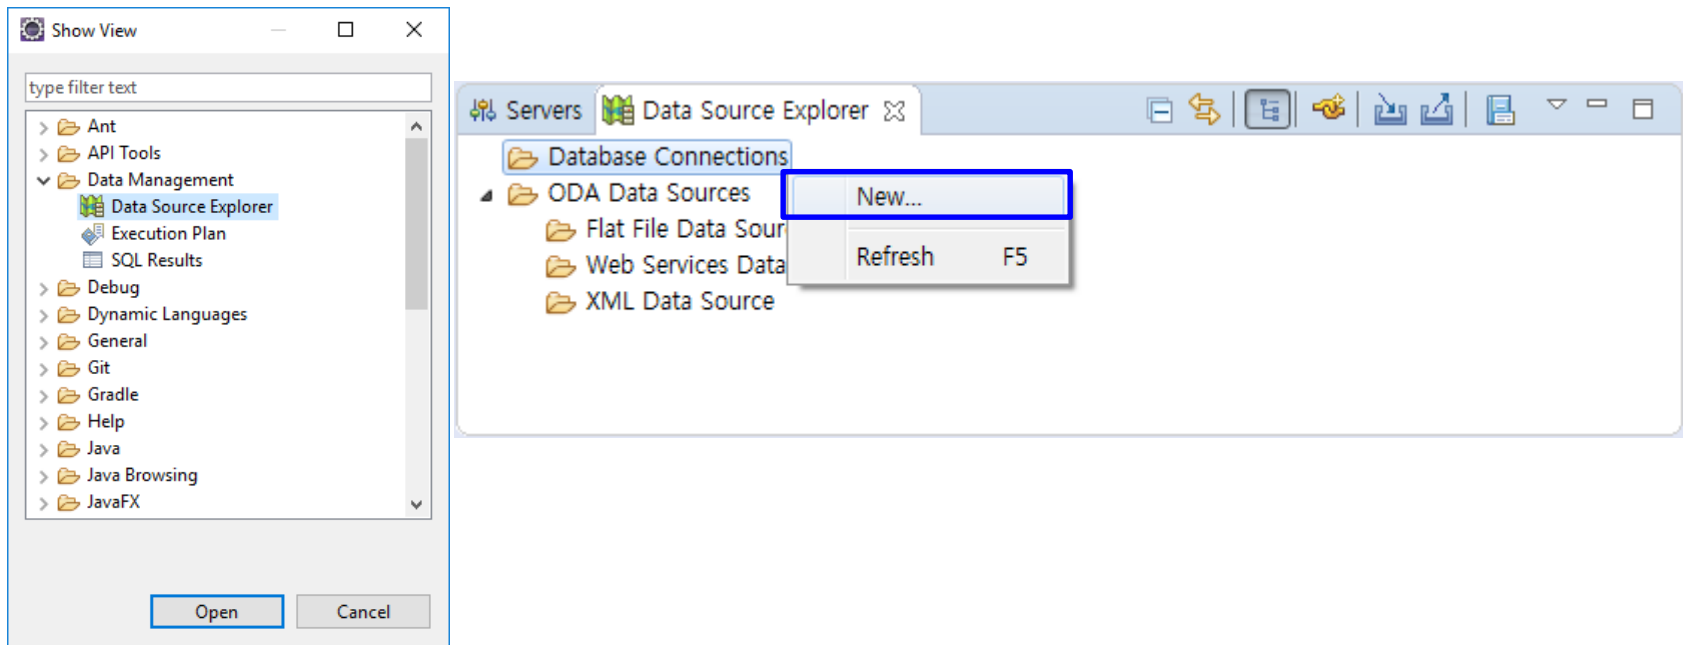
Show View

type filter text

Ant
API Tools
Data Management
Data Source Explorer
Execution Plan
SQL Results
Debug
Dynamic Languages
General
Git
Gradle
Help
Java
Java Browsing
JavaFX

Open
Cancel

Servers
Data Source Explorer

Database Connections
ODA Data Sources
Flat File Data Sour
Web Services Data
XML Data Source

New...
Refresh F5